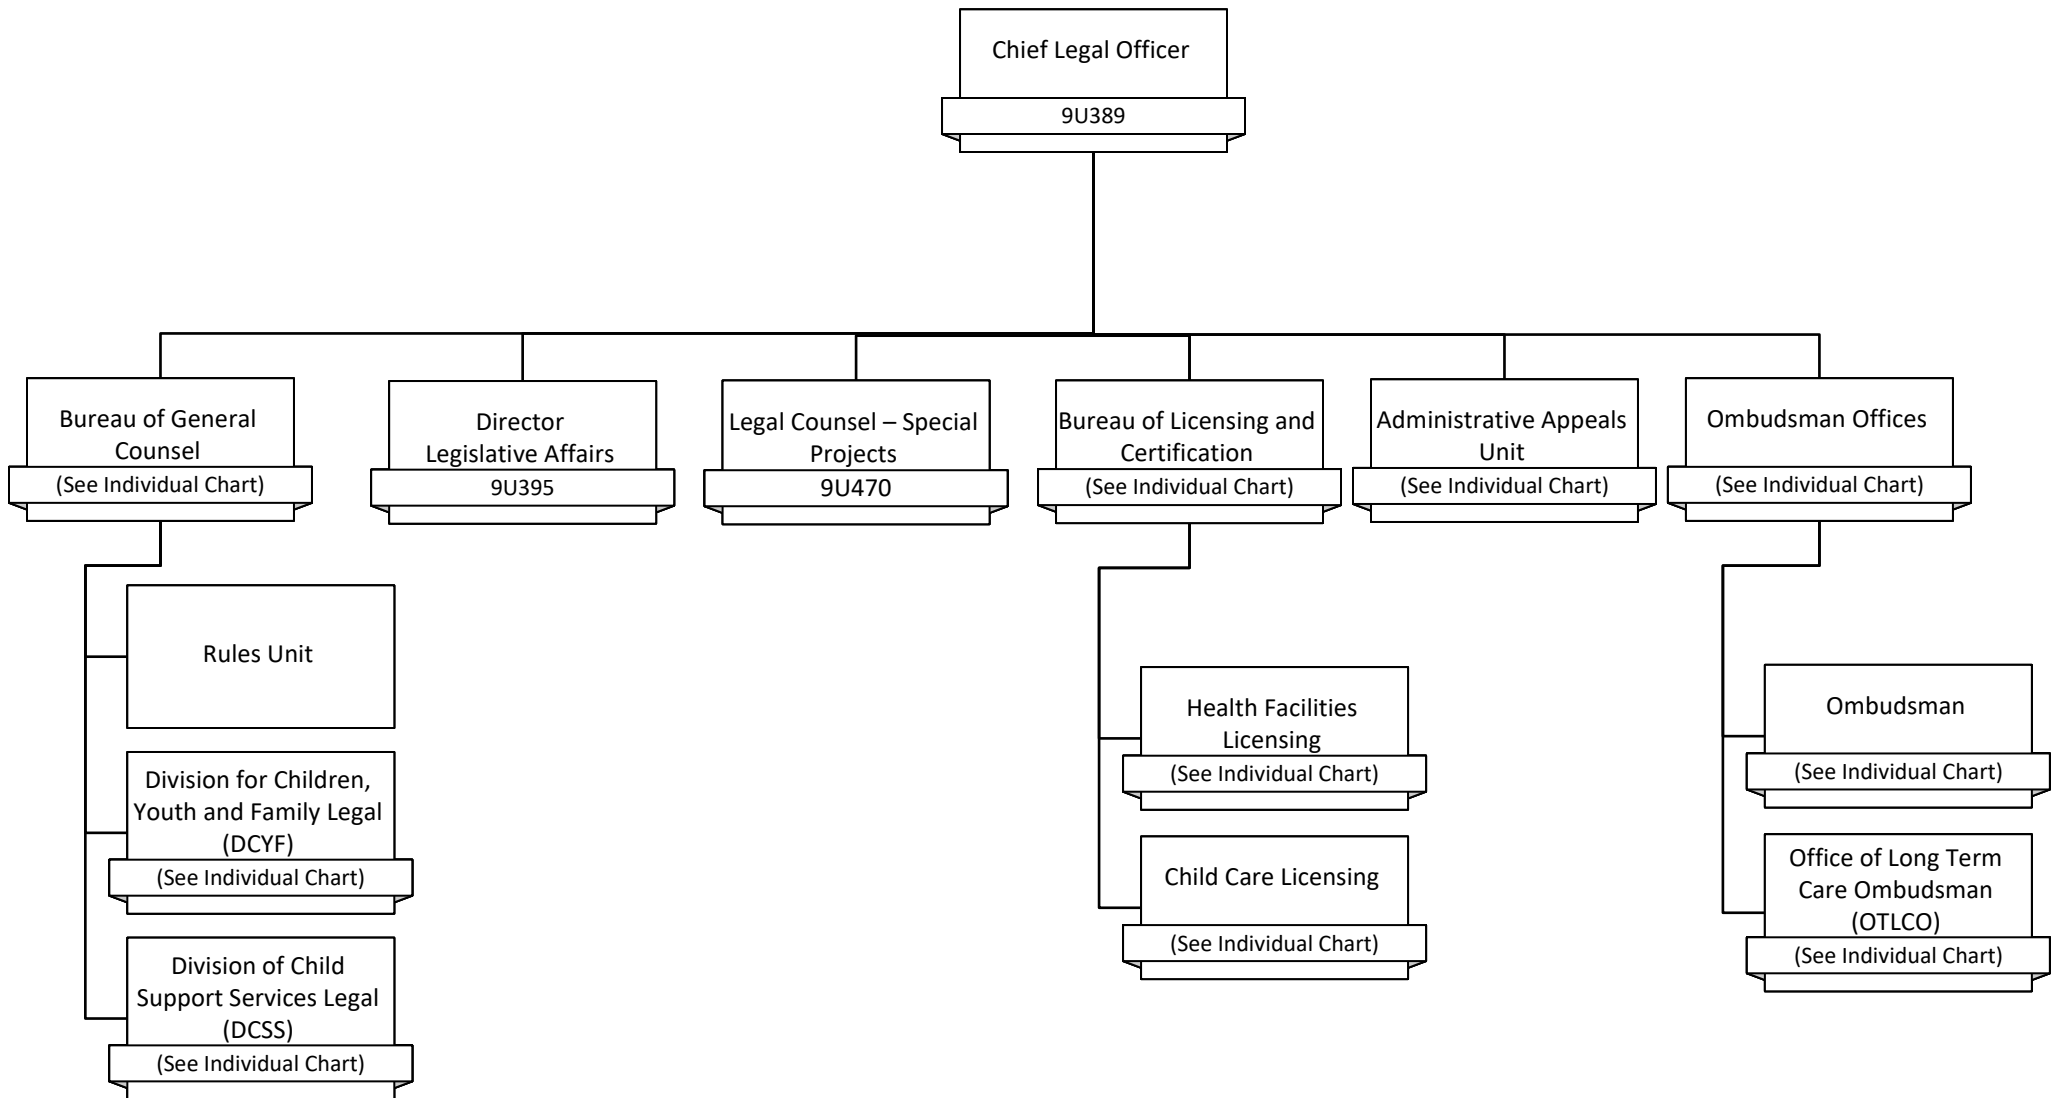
Chief Legal Officer
9U389

Bureau of General Counsel
(See Individual Chart)

Director Legislative Affairs
9U395

Legal Counsel – Special Projects
9U470

Bureau of Licensing and Certification
(See Individual Chart)

Administrative Appeals Unit
(See Individual Chart)

Ombudsman Offices
(See Individual Chart)

Rules Unit

Division for Children, Youth and Family Legal (DCYF)
(See Individual Chart)

Division of Child Support Services Legal (DCSS)
(See Individual Chart)

Health Facilities Licensing
(See Individual Chart)

Child Care Licensing
(See Individual Chart)

Ombudsman
(See Individual Chart)

Office of Long Term Care Ombudsman (OTLCO)
(See Individual Chart)